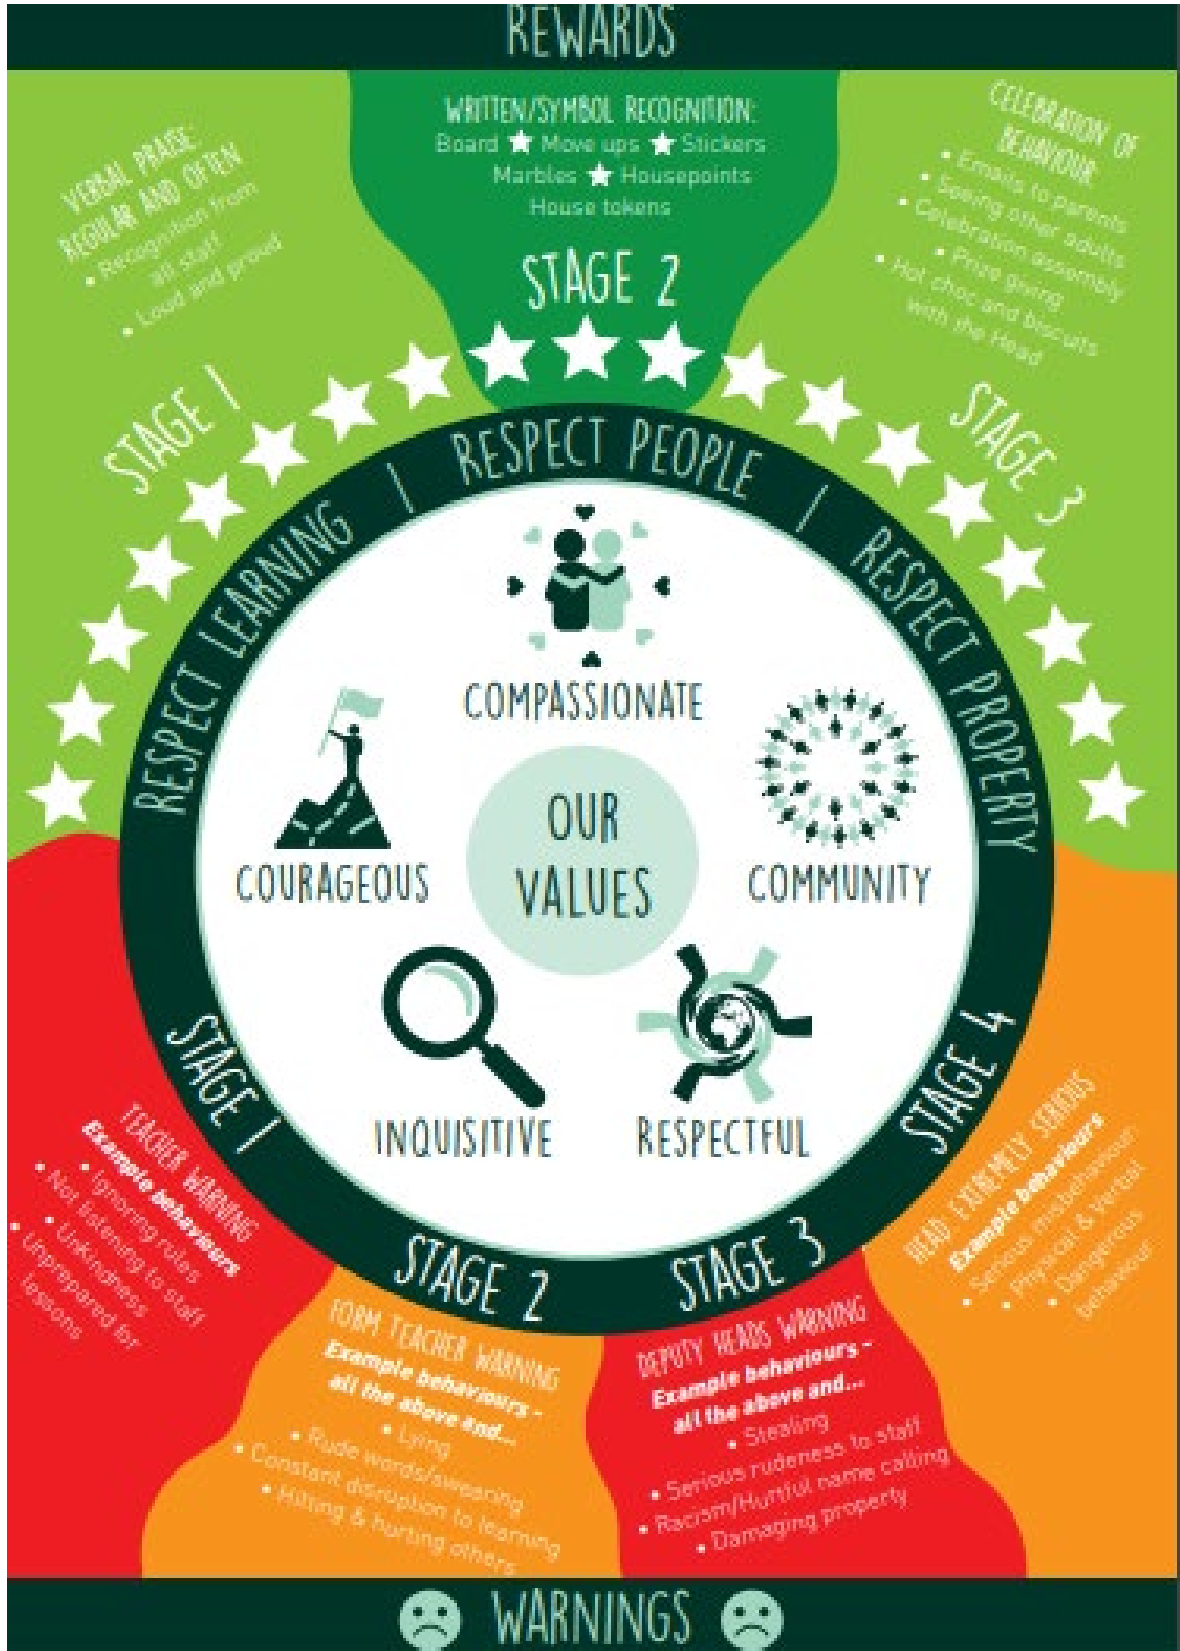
REWARDS

WRITTEN/SYMBOL RECOGNITION:
Board ★ Move ups ★ Stickers
Marbles ★ Housepoints
House tokens

STAGE 2

VERBAL PRAISE REGULAR AND OFTEN
• Recognition from all staff
• Loud and proud

STAGE 1

CELEBRATION OF BEHAVIOUR
• Emails to parents
• Seeing other adults
• Celebration assembly
• Prize giving
• Hot choc and biscuits with the Head

STAGE 3

RESPECT LEARNING | RESPECT PEOPLE | RESPECT PROPERTY

COMPASSIONATE

COURAGEOUS

OUR VALUES

COMMUNITY

INQUISITIVE

RESPECTFUL

STAGE 1

STAGE 2

STAGE 3

STAGE 4

TEACHER WARNING
Example behaviours
• Ignoring rules
• Not listening to staff
• Unkindness
• Unprepared for lessons

FORM TEACHER WARNING
Example behaviours - all the above and...
• Lying
• Rude words/swearing
• Constant disruption to learning
• Hitting & hurting others

DEPUTY HEADS WARNING
Example behaviours - all the above and...
• Stealing
• Serious rudeness to staff
• Racism/Hurtful name calling
• Damaging property

HEAD EXTREMELY SERIOUS
Example behaviours
• Serious misbehaviour
• Physical & Verbal
• Dangerous behaviour

WARNINGS